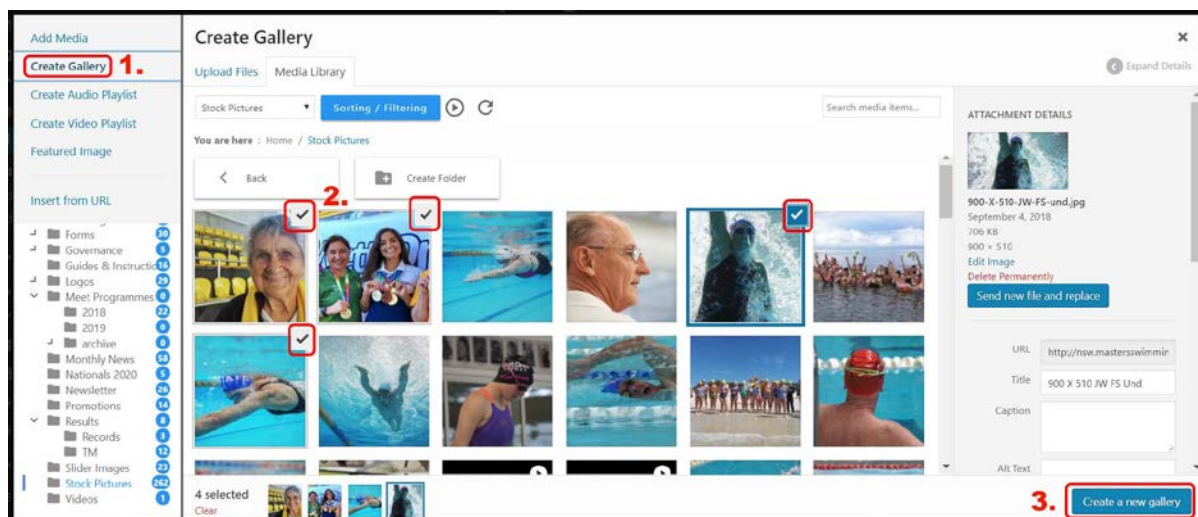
Add Media
Create Gallery 1.
Create Audio Playlist
Create Video Playlist
Featured Image
Insert from URL

Forms 30
Governance 5
Guides & Instructio 16
Logos 29
Meet Programmes 0
2018 22
2019 0
archive 0
Monthly News 58
Nationals 2020 5
Newsletter 26
Promotions 14
Results 8
Records 0
TM 12
Slider Images 23
Stock Pictures 262
Videos 1

Create Gallery
×
Upload Files Media Library
Expand Details
Stock Pictures
Sorting / Filtering
Search media items...
You are here : Home / Stock Pictures
Back
Create Folder
2.

ATTACHMENT DETAILS
900-X-510-JW-FS-und.jpg
September 4, 2018
706 KB
900 × 510
Edit Image
Delete Permanently
Send new file and replace
URL http://nsw.mastersswimmin
Title 900 X 510 JW FS Und
Caption
Alt Text

4 selected
Clear
3. Create a new gallery